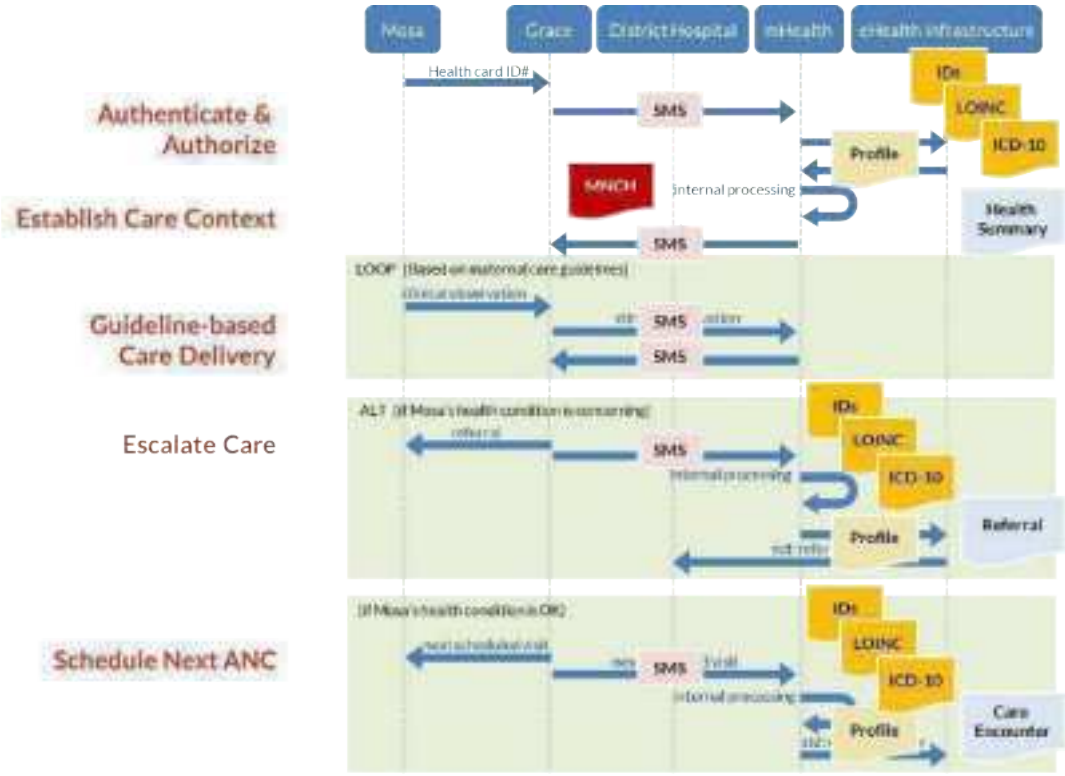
Mosa
Grace
District Hospital
mHealth
eHealth infrastructure

Health card ID#
SMS
IDs
LOINC
ICD-10
Profile

Authenticate & Authorize

MNCH
internal processing
SMS
Health Summary

Establish Care Context

LOOP [Based on maternal care guidelines]
clinical observation
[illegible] SMS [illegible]
SMS

Guideline-based Care Delivery

ALT [if Mosa's health condition is concerning]
referral
SMS
IDs
LOINC
ICD-10
internal processing
Profile
Referral
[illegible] refer

Escalate Care

[if Mosa's health condition is OK]
next scheduled visit
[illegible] SMS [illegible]
IDs
LOINC
ICD-10
internal processing
Profile
Care Encounter
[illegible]

Schedule Next ANC